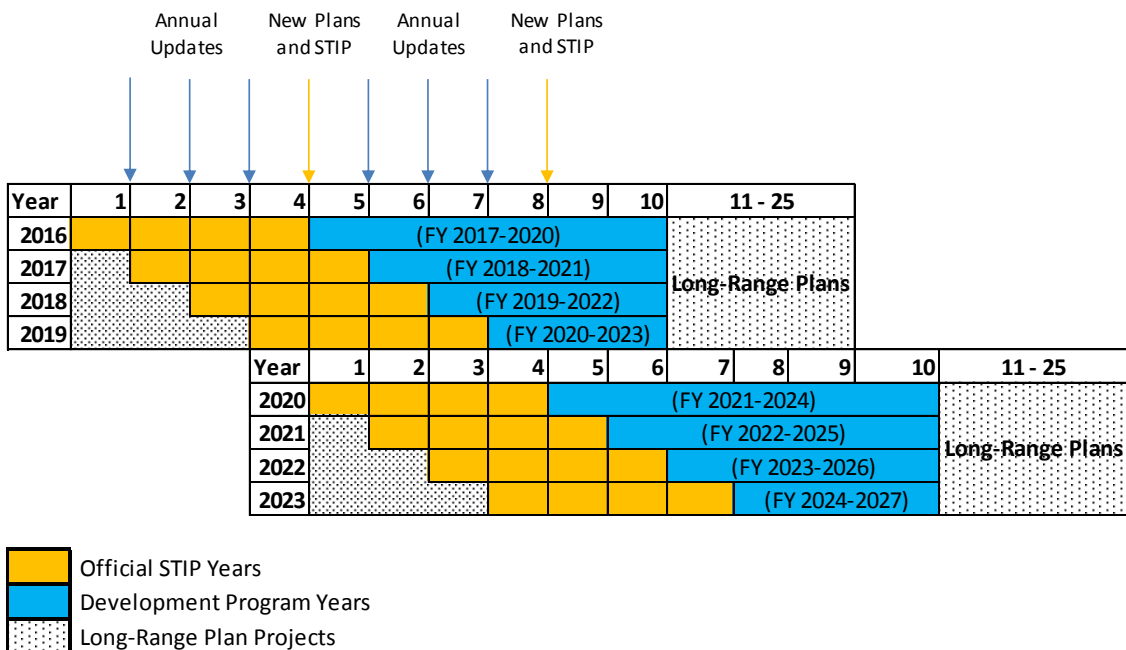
Annual Updates

New Plans and STIP

Annual Updates

New Plans and STIP

| Year | 1 | 2 | 3 | 4 | 5 | 6 | 7 | 8 | 9 | 10 | 11 - 25 |
|---|---|---|---|---|---|---|---|---|---|---|---|
| 2016 | | | | | (FY 2017-2020) | | | | | | Long-Range Plans |
| 2017 | | | | | | (FY 2018-2021) | | | | | |
| 2018 | | | | | | | (FY 2019-2022) | | | | |
| 2019 | | | | | | | | (FY 2020-2023) | | | |

| Year | 1 | 2 | 3 | 4 | 5 | 6 | 7 | 8 | 9 | 10 | 11 - 25 |
|---|---|---|---|---|---|---|---|---|---|---|---|
| 2020 | | | | | (FY 2021-2024) | | | | | | Long-Range Plans |
| 2021 | | | | | | (FY 2022-2025) | | | | | |
| 2022 | | | | | | | (FY 2023-2026) | | | | |
| 2023 | | | | | | | | (FY 2024-2027) | | | |

Official STIP Years
Development Program Years
Long-Range Plan Projects